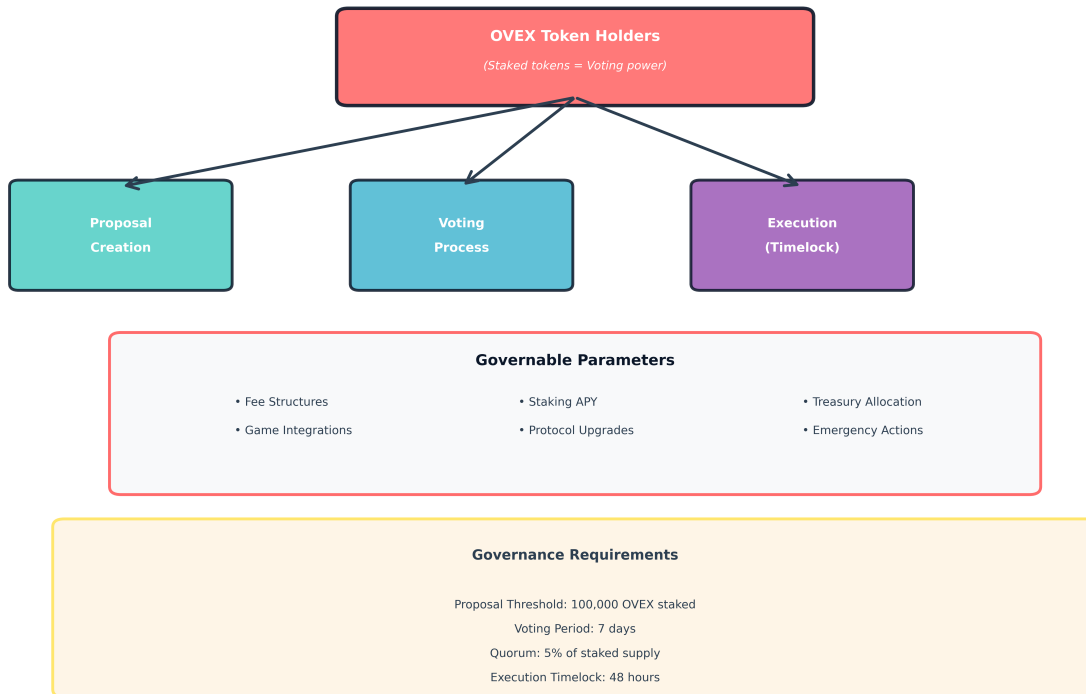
OVEX Token Holders

(Staked tokens = Voting power)

Proposal Creation

Voting Process

Execution (Timelock)

Governable Parameters

• Fee Structures
• Game Integrations

• Staking APY
• Protocol Upgrades

• Treasury Allocation
• Emergency Actions

Governance Requirements

Proposal Threshold: 100,000 OVEX staked

Voting Period: 7 days

Quorum: 5% of staked supply

Execution Timelock: 48 hours